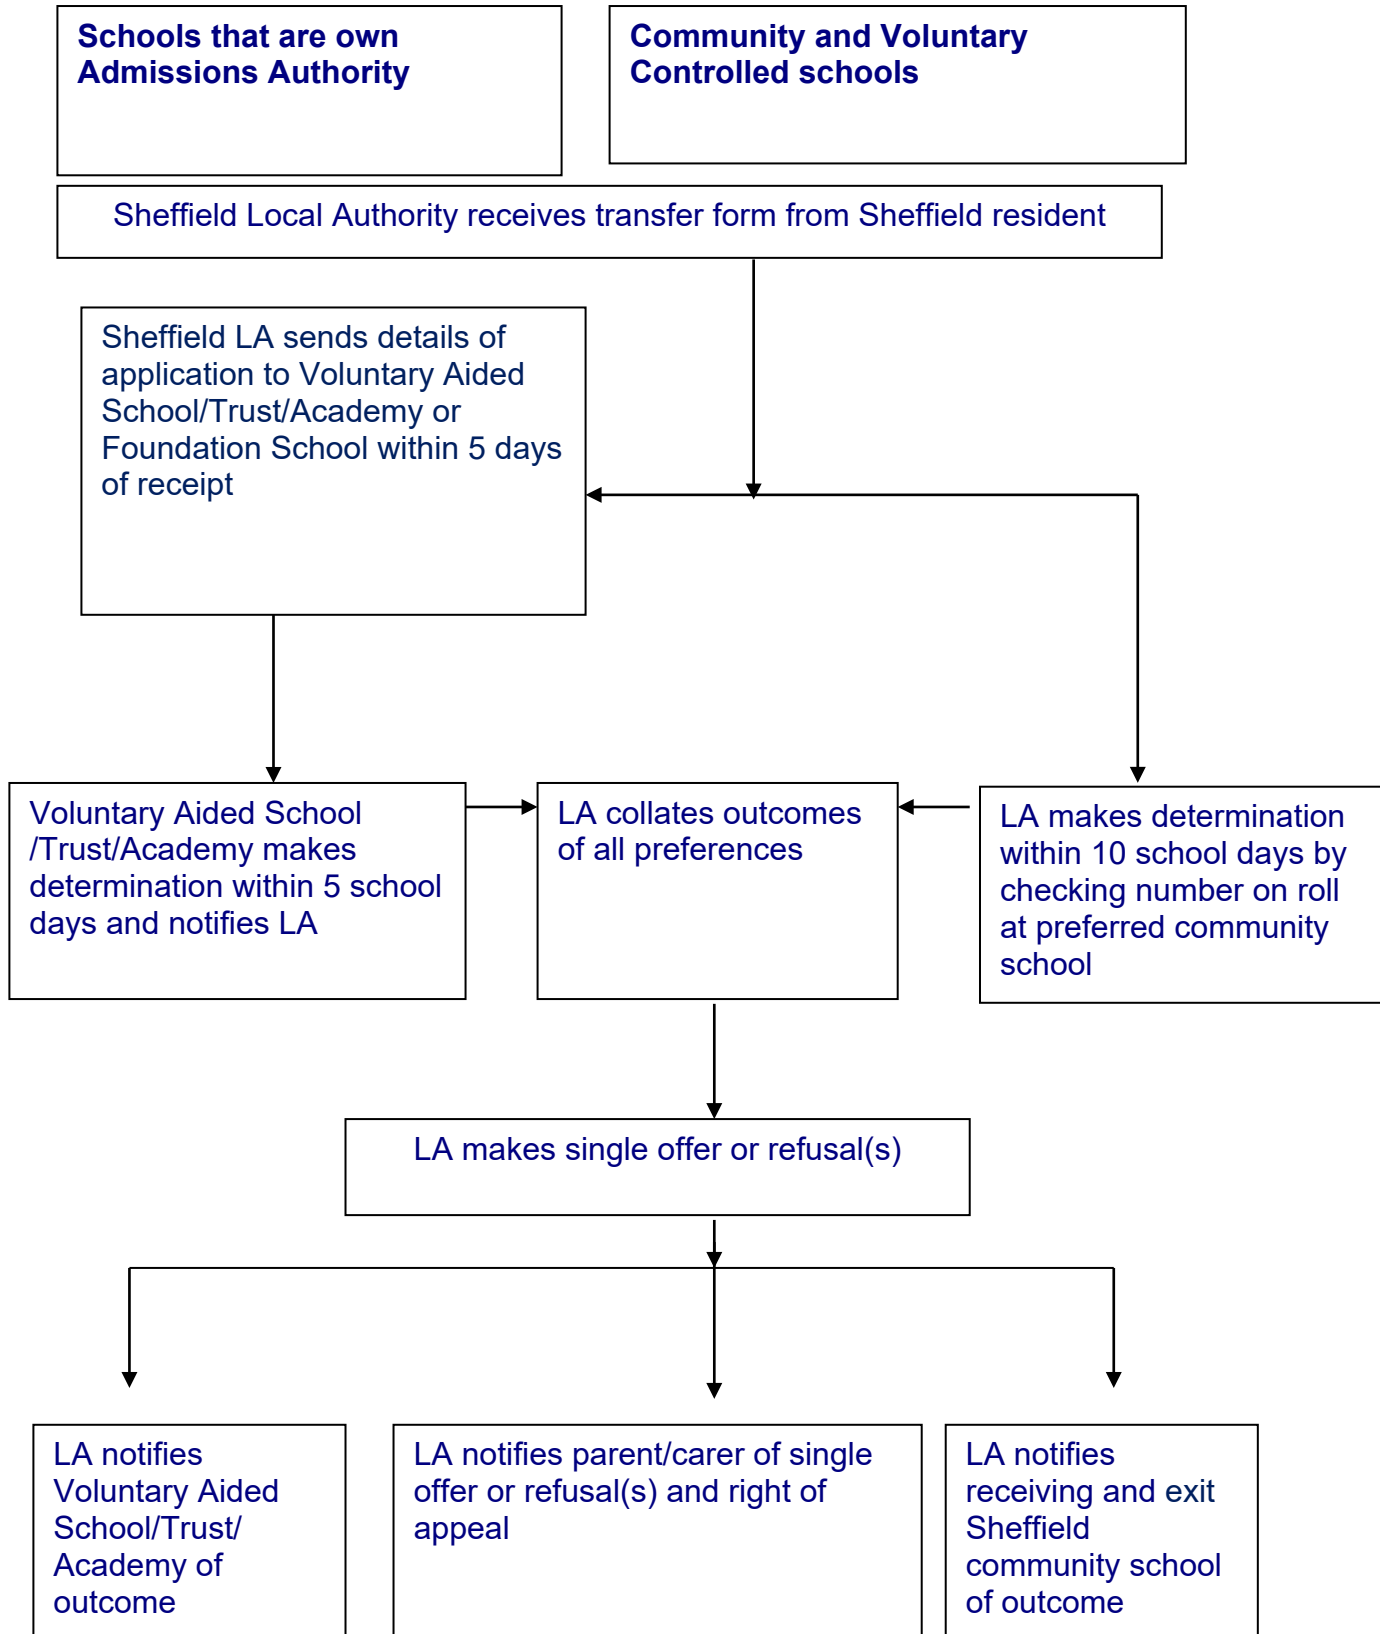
Schools that are own Admissions Authority

Community and Voluntary Controlled schools

Sheffield Local Authority receives transfer form from Sheffield resident

Sheffield LA sends details of application to Voluntary Aided School/Trust/Academy or Foundation School within 5 days of receipt

Voluntary Aided School /Trust/Academy makes determination within 5 school days and notifies LA

LA collates outcomes of all preferences

LA makes determination within 10 school days by checking number on roll at preferred community school

LA makes single offer or refusal(s)

LA notifies Voluntary Aided School/Trust/ Academy of outcome

LA notifies parent/carer of single offer or refusal(s) and right of appeal

LA notifies receiving and exit Sheffield community school of outcome